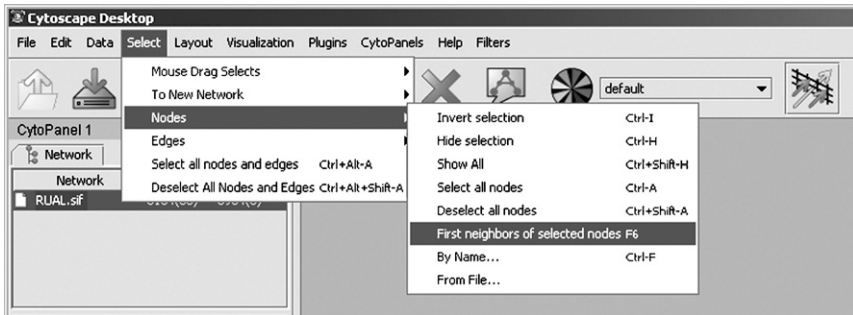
Cytoscape Desktop

File Edit Data Select Layout Visualization Plugins CytoPanels Help Filters

default

CytoPanel 1

Network

Network

RUAL.sif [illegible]

Mouse Drag Selects
To New Network
Nodes
Edges
Select all nodes and edges Ctrl+Alt-A
Deselect All Nodes and Edges Ctrl+Alt+Shift-A

Invert selection Ctrl-I
Hide selection Ctrl-H
Show All Ctrl+Shift-H
Select all nodes Ctrl-A
Deselect all nodes Ctrl+Shift-A
First neighbors of selected nodes F6
By Name... Ctrl-F
From File...